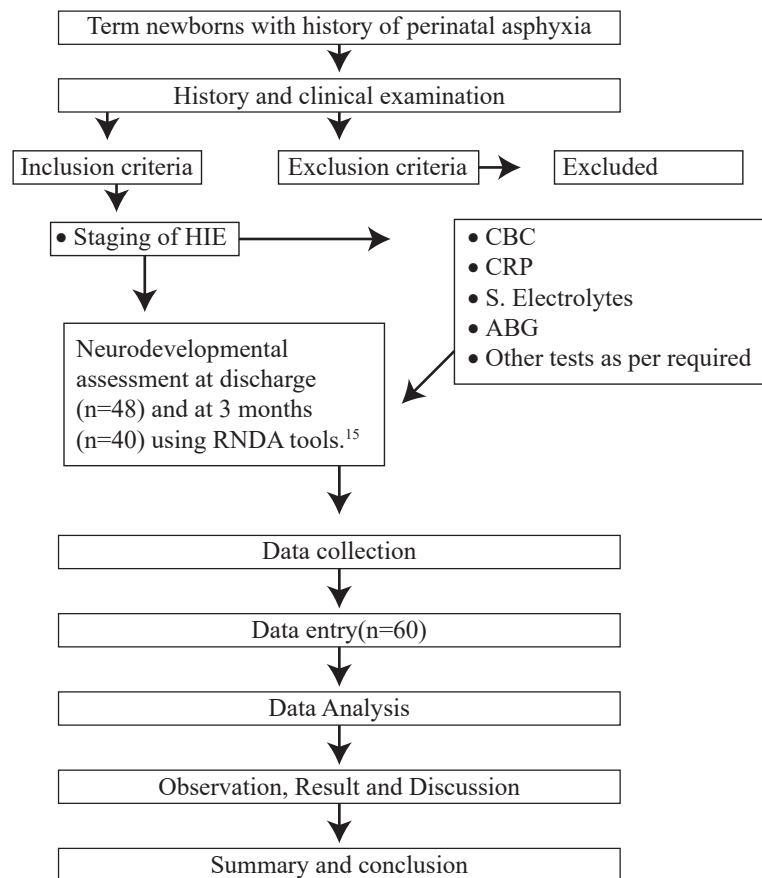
Term newborns with history of perinatal asphyxia

History and clinical examination

Inclusion criteria

Exclusion criteria

Excluded

• Staging of HIE

• CBC
• CRP
• S. Electrolytes
• ABG
• Other tests as per required

Neurodevelopmental assessment at discharge (n=48) and at 3 months (n=40) using RNDA tools.$^{15}$

Data collection

Data entry(n=60)

Data Analysis

Observation, Result and Discussion

Summary and conclusion